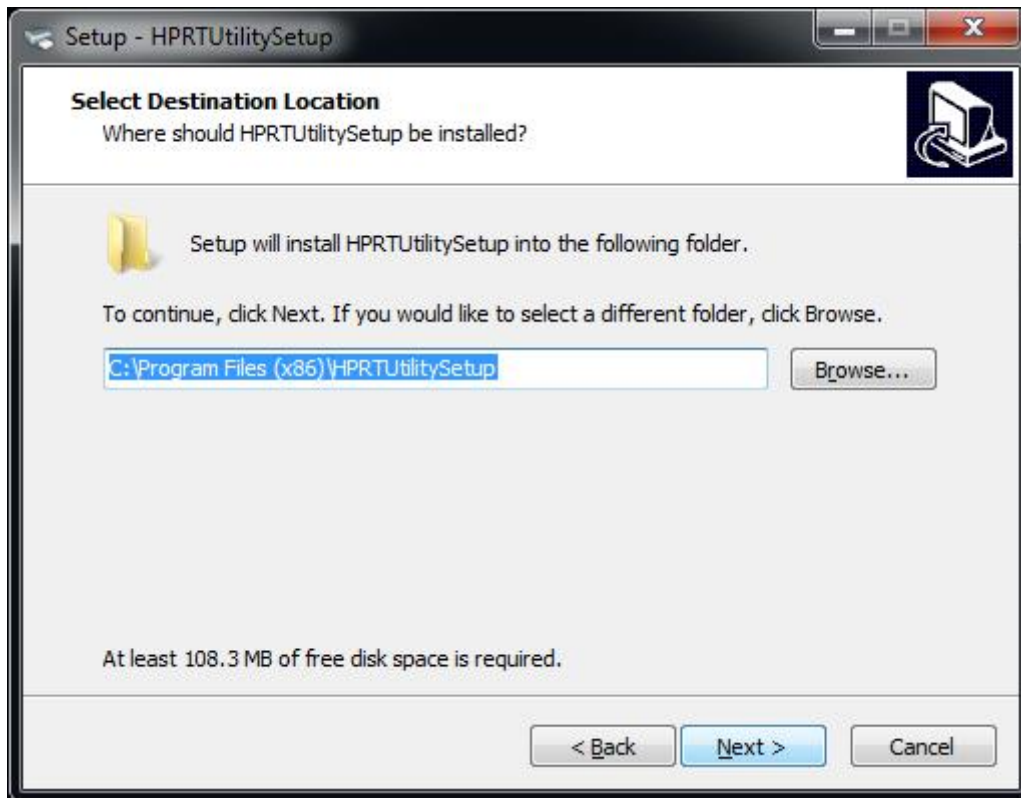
Setup - HPRTUtilitySetup

Select Destination Location
Where should HPRTUtilitySetup be installed?

Setup will install HPRTUtilitySetup into the following folder.

To continue, click Next. If you would like to select a different folder, click Browse.

C:\Program Files (x86)\HPRTUtilitySetup

Browse...

At least 108.3 MB of free disk space is required.

< Back

Next >

Cancel